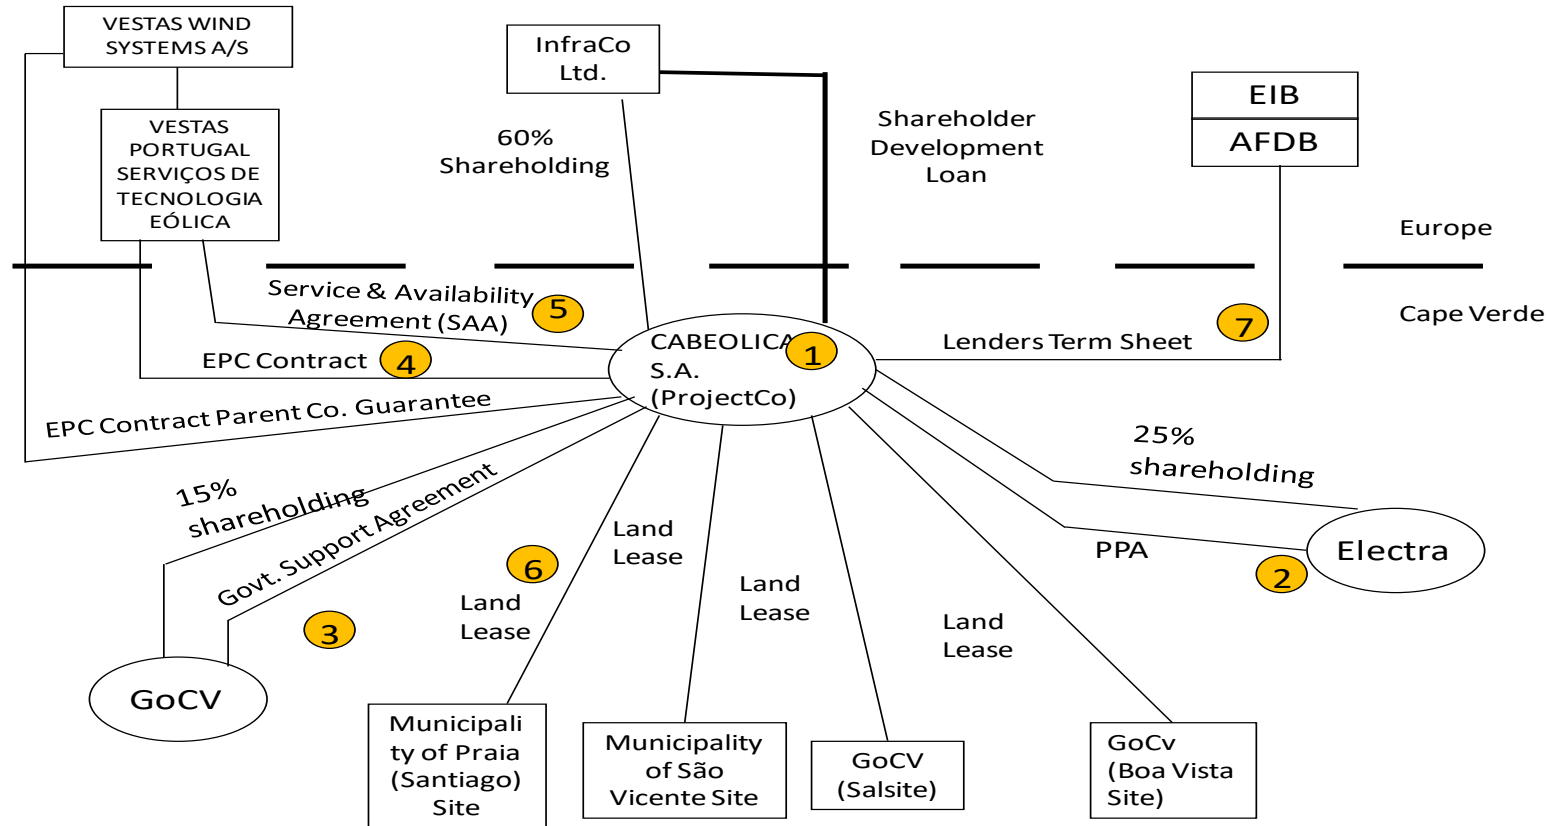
VESTAS WIND SYSTEMS A/S

VESTAS PORTUGAL SERVIÇOS DE TECNOLOGIA EÓLICA

InfraCo Ltd.

60% Shareholding

Shareholder Development Loan

EIB

AFDB

Europe

Cape Verde

Service & Availability Agreement (SAA) 5

EPC Contract 4

CABEOLICA S.A. (ProjectCo) 1

Lenders Term Sheet 7

EPC Contract Parent Co. Guarantee

25% shareholding

15% shareholding

Govt. Support Agreement

PPA

Electra 2

3

GoCV

6

Land Lease

Land Lease

Land Lease

Land Lease

Municipality of Praia (Santiago) Site

Municipality of São Vicente Site

GoCV (Salsite)

GoCv (Boa Vista Site)